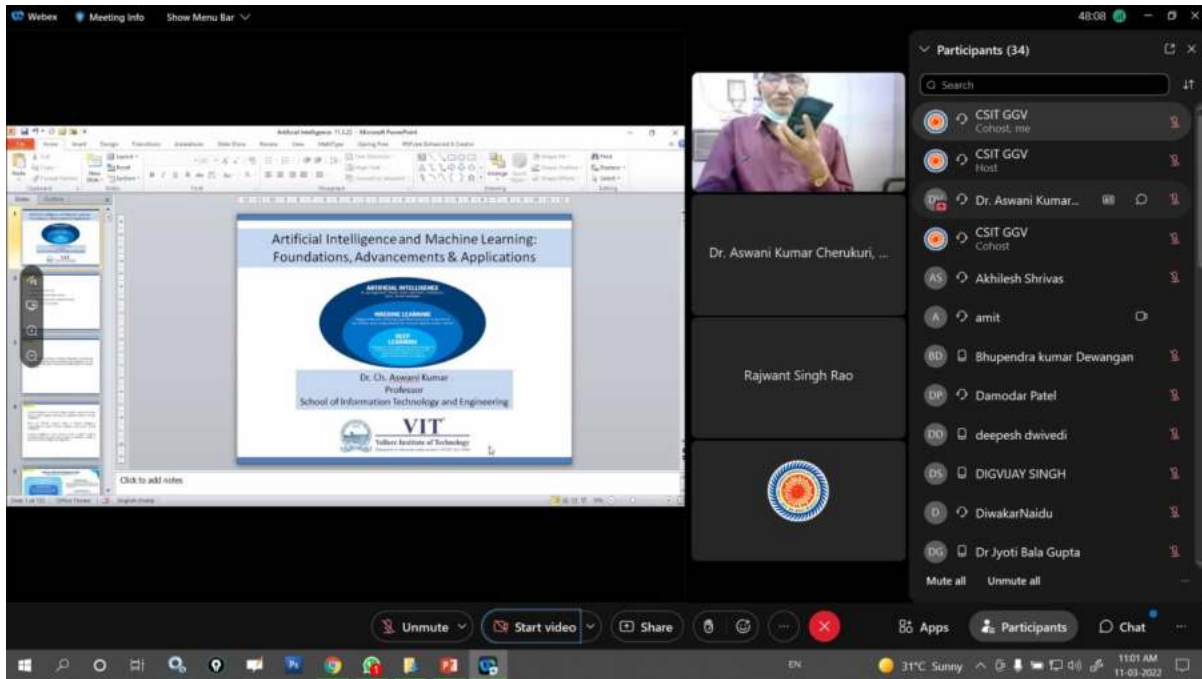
Webex Meeting Info Show Menu Bar

48:08

Artificial Intelligence 11.3.22 - Microsoft PowerPoint

Artificial Intelligence and Machine Learning: Foundations, Advancements & Applications

ARTIFICIAL INTELLIGENCE

MACHINE LEARNING

DEEP LEARNING

Dr. Ch. Aswani Kumar
Professor
School of Information Technology and Engineering

VIT
Vellore Institute of Technology

Click to add notes

Dr. Aswani Kumar Cherukuri, ...

Rajwant Singh Rao

Participants (34)

Search

CSIT GGV
Cohost, me

CSIT GGV
Host

Dr. Aswani Kumar...

CSIT GGV
Cohost

Akhilesh Shrivas

amit

Bhupendra kumar Dewangan

Damodar Patel

deepesh dwivedi

DIGVIJAY SINGH

DiwakarNaidu

Dr Jyoti Bala Gupta

Mute all Unmute all

Unmute Start video Share

Apps Participants Chat

EN 31°C Sunny 11:01 AM 11-03-2022